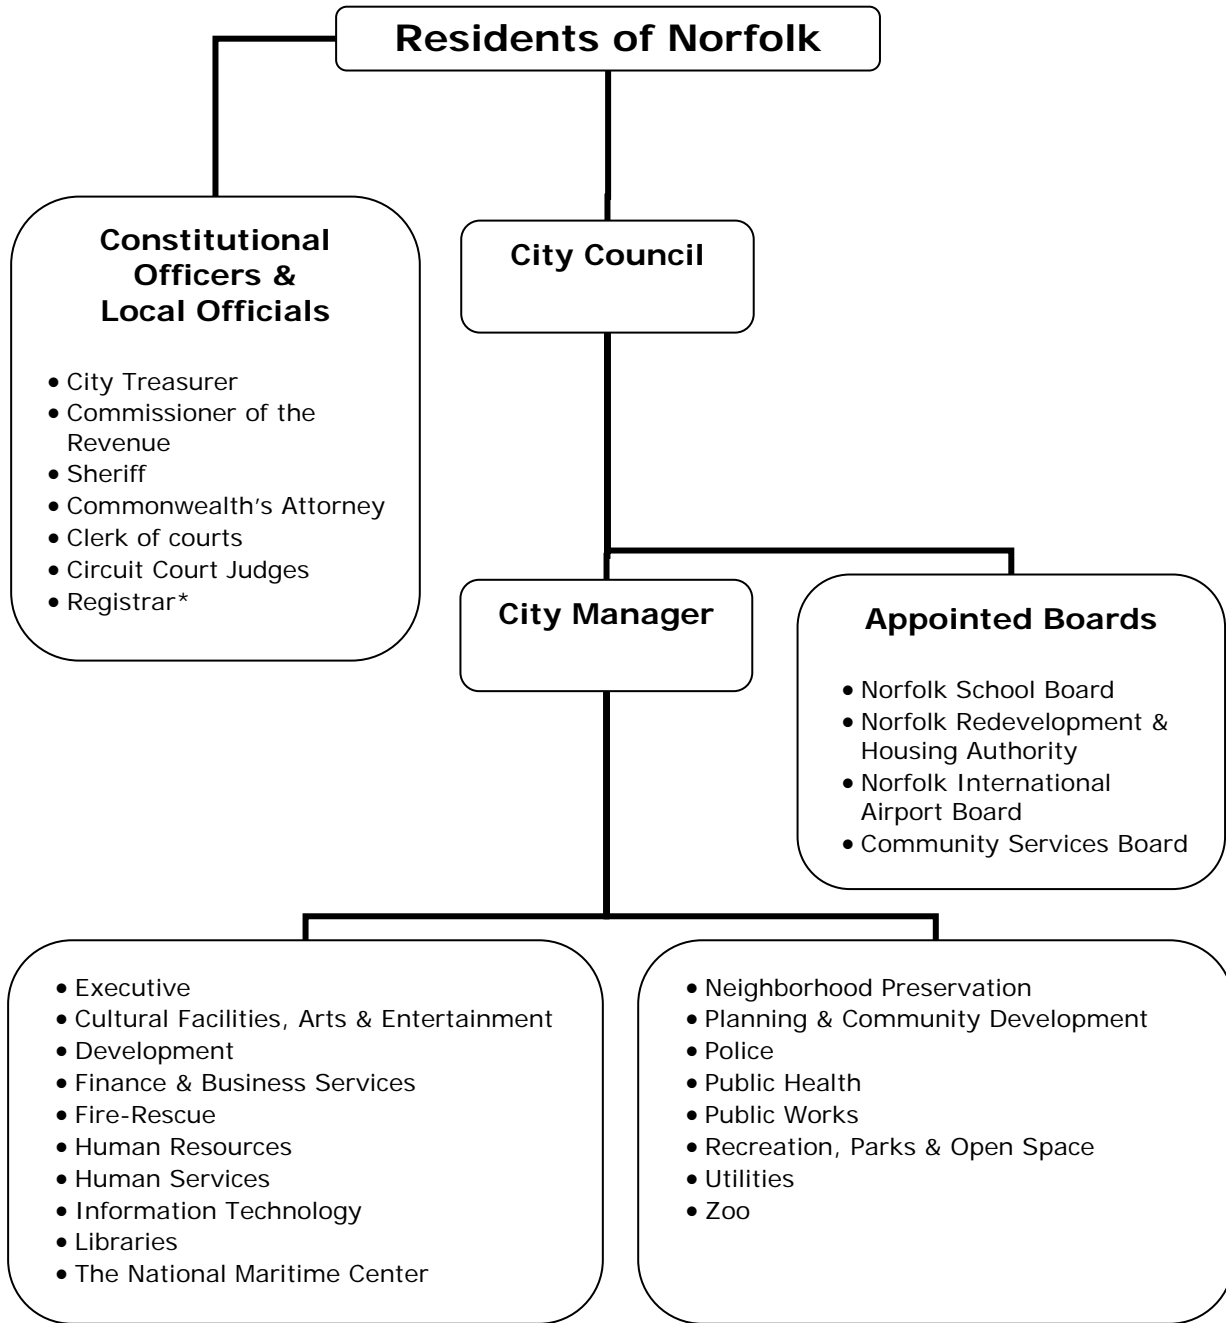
Residents of Norfolk

Constitutional Officers & Local Officials

- City Treasurer
- Commissioner of the Revenue
- Sheriff
- Commonwealth's Attorney
- Clerk of courts
- Circuit Court Judges
- Registrar*

City Council

City Manager

Appointed Boards

- Norfolk School Board
- Norfolk Redevelopment & Housing Authority
- Norfolk International Airport Board
- Community Services Board

- Executive
- Cultural Facilities, Arts & Entertainment
- Development
- Finance & Business Services
- Fire-Rescue
- Human Resources
- Human Services
- Information Technology
- Libraries
- The National Maritime Center

- Neighborhood Preservation
- Planning & Community Development
- Police
- Public Health
- Public Works
- Recreation, Parks & Open Space
- Utilities
- Zoo